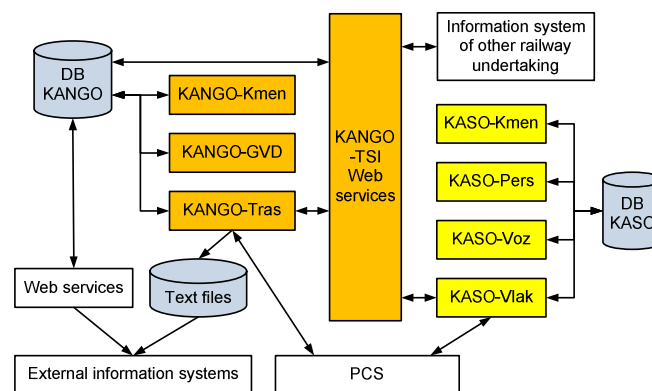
DB KANGO

KANGO-Kmen

KANGO-GVD

KANGO-Tras

KANGO -TSI Web services

Information system of other railway undertaking

KASO-Kmen

KASO-Pers

KASO-Voz

KASO-Vlak

DB KASO

Web services

Text files

External information systems

PCS